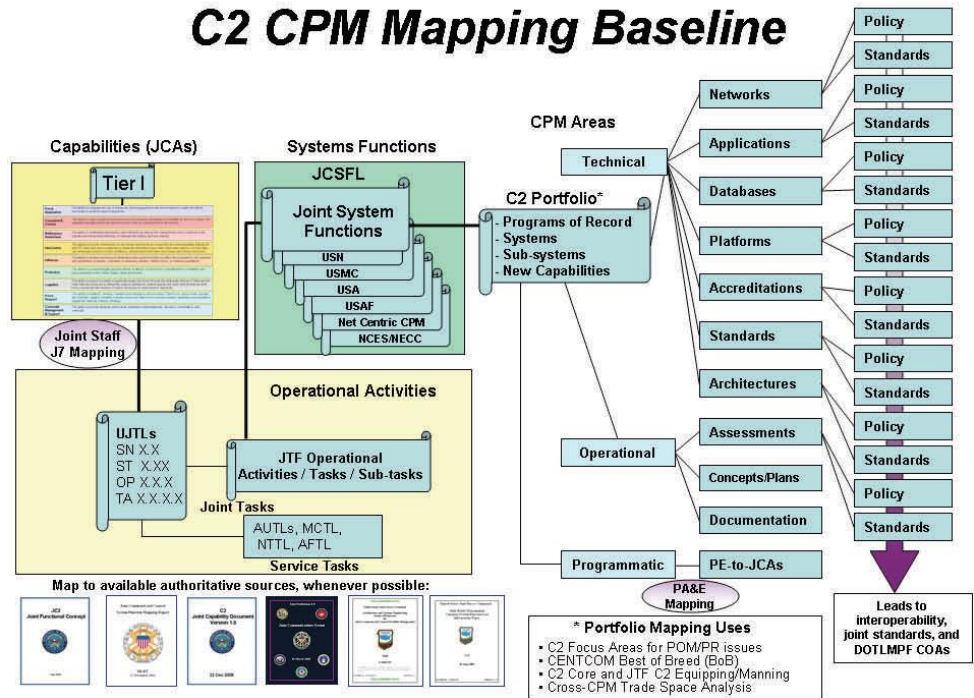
C2 CPM Mapping Baseline

Capabilities (JCAs)

Tier I

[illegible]

Joint Staff J7 Mapping

Systems Functions

JCSFL

Joint System Functions

USN

USMC

USA

USAF

Net Centric CPM

NCES/NECC

CPM Areas

C2 Portfolio*

- Programs of Record
- Systems
- Sub-systems
- New Capabilities

Technical

Networks

Applications

Databases

Platforms

Accreditations

Standards

Architectures

Operational

Assessments

Concepts/Plans

Documentation

Programmatic

PE-to-JCAs

PA&E Mapping

Policy

Standards

Policy

Standards

Policy

Standards

Policy

Standards

Policy

Standards

Policy

Standards

Policy

Standards

Policy

Standards

Leads to interoperability, joint standards, and DOTLMPF COAs

Operational Activities

UJTLs
SN X.X
ST X.XX
OP X.X.X
TA X.X.X.X

JTF Operational Activities / Tasks / Sub-tasks

Joint Tasks

AUTLs, MCTL, NTTL, AFTL

Service Tasks

Map to available authoritative sources, whenever possible:

JC2 Joint Functional Concept

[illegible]

C2 Joint Capability Document Version 1.0

22 Dec 2006

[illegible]

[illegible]

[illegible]

* Portfolio Mapping Uses

- C2 Focus Areas for POM/PR issues
- CENTCOM Best of Breed (BoB)
- C2 Core and JTF C2 Equipping/Manning
- Cross-CPM Trade Space Analysis